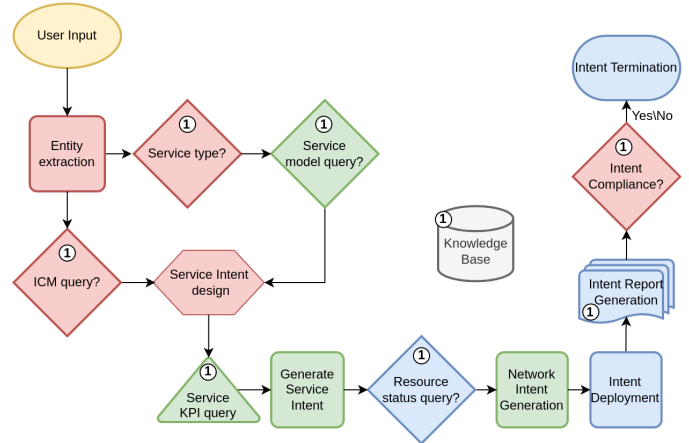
User Input

Entity extraction

1
Service type?

1
Service model query?

1
ICM query?

Service Intent design

1
Knowledge Base

Intent Termination

Yes\No

1
Intent Compliance?

Intent Report Generation
1

1
Service KPI query

Generate Service Intent

1
Resource status query?

Network Intent Generation

Intent Deployment